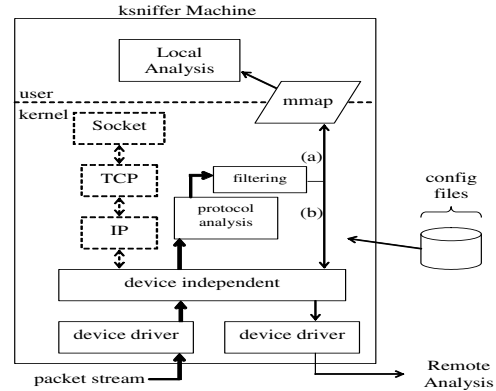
ksniffer Machine

Local Analysis

user

mmap

kernel

Socket

TCP

IP

filtering

protocol analysis

(a)

(b)

config files

device independent

device driver

device driver

packet stream

Remote Analysis